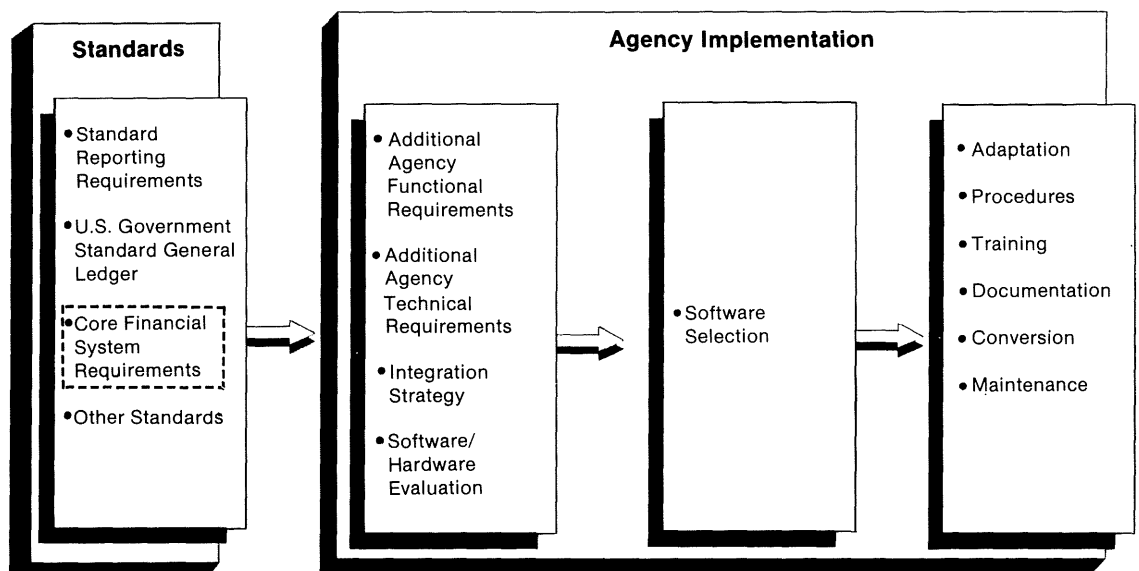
Standards

• Standard Reporting Requirements

• U.S. Government Standard General Ledger

• Core Financial System Requirements

• Other Standards

Agency Implementation

• Additional Agency Functional Requirements

• Additional Agency Technical Requirements

• Integration Strategy

• Software/ Hardware Evaluation

• Software Selection

• Adaptation

• Procedures

• Training

• Documentation

• Conversion

• Maintenance